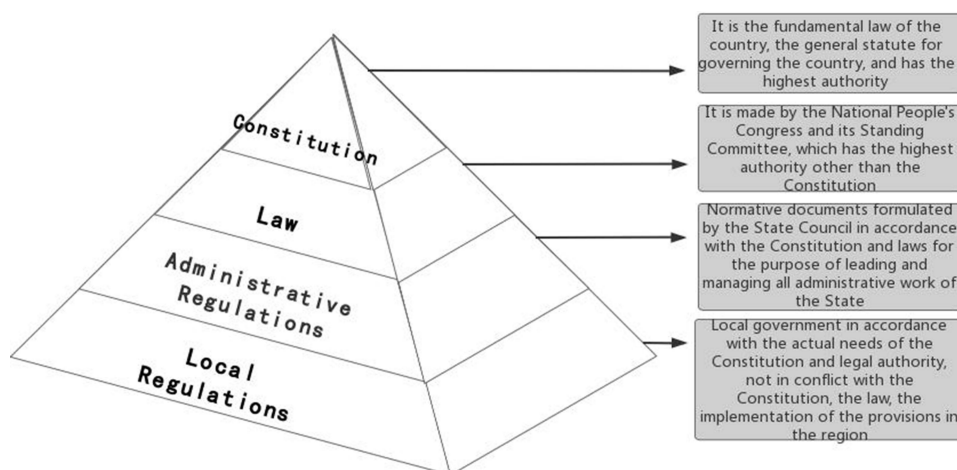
Constitution

Law

Administrative Regulations

Local Regulations

It is the fundamental law of the country, the general statute for governing the country, and has the highest authority

It is made by the National People's Congress and its Standing Committee, which has the highest authority other than the Constitution

Normative documents formulated by the State Council in accordance with the Constitution and laws for the purpose of leading and managing all administrative work of the State

Local government in accordance with the actual needs of the Constitution and legal authority, not in conflict with the Constitution, the law, the implementation of the provisions in the region